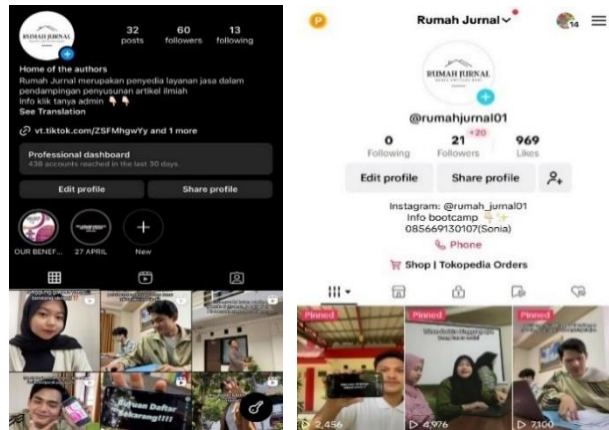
RUMAH JURNAL

32
posts

60
followers

13
following

Home of the authors
Rumah Jurnal merupakan penyedia layanan jasa dalam pendampingan penyusunan artikel ilmiah
Info klik tanya admin 👇👇
See Translation

vt.tiktok.com/ZSFMhgwYy and 1 more

Professional dashboard
438 accounts reached in the last 30 days.

Edit profile
Share profile

OUR BENEF...
27 APRIL
New

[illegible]

Ajukan Daftar Sekarang!!!

P

Rumah Jurnal

14

RUMAH JURNAL

@rumahjurnal01

0
Following

21
+20
Followers

969
Likes

Edit profile
Share profile

Instagram: @rumah_jurnal01
Info bootcamp 👇✨
085669130107(Sonia)

Phone

Shop | Tokopedia Orders

Pinned
2,456

Pinned
4,976

Pinned
7,100